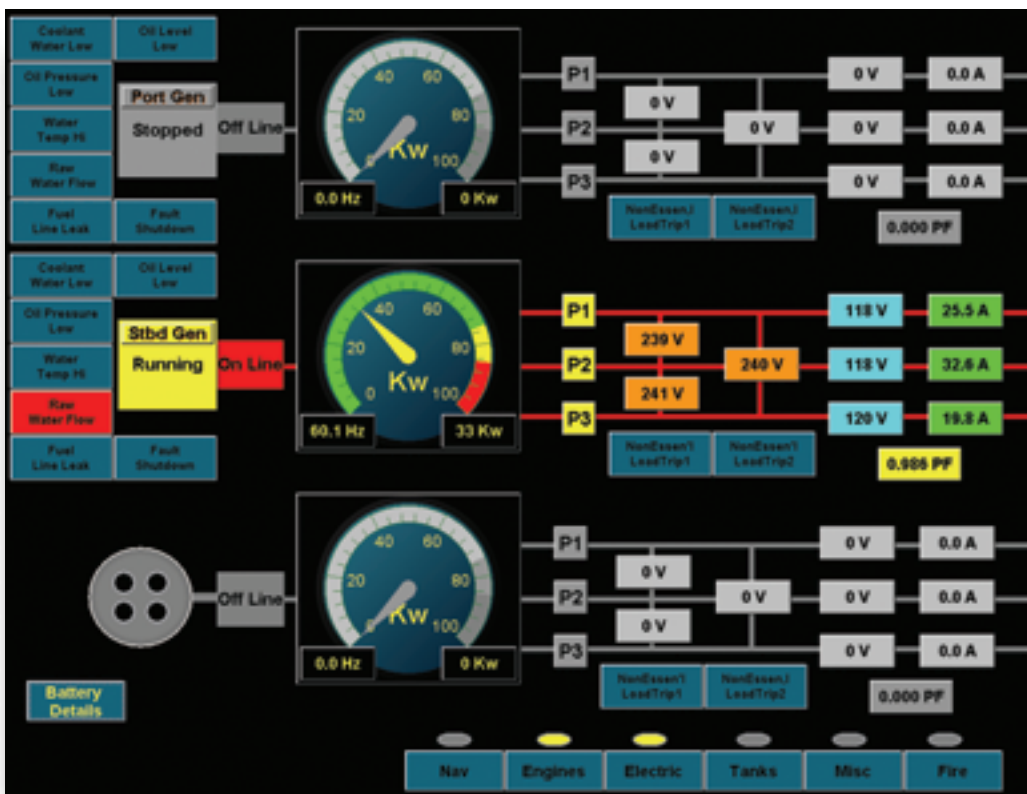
Coolant Water Low

Oil Level Low

Oil Pressure Low

Port Gen

Stopped

Off Line

Water Temp Hi

Raw Water Flow

Fuel Line Leak

Fault Shutdown

40 60 20 80 0 100

Kw

0.0 Hz

0 Kw

P1

P2

P3

0 V

0 V

0 V

0 V

0 V

0 V

0.0 A

0.0 A

0.0 A

NonEssen1 LoadTrip1

NonEssen1 LoadTrip2

0.000 PF

Coolant Water Low

Oil Level Low

Oil Pressure Low

Stbd Gen

Running

On Line

Water Temp Hi

Raw Water Flow

Fuel Line Leak

Fault Shutdown

40 60 20 80 0 100

Kw

60.1 Hz

33 Kw

P1

P2

P3

239 V

240 V

241 V

118 V

118 V

120 V

25.5 A

32.6 A

19.8 A

NonEssen1 LoadTrip1

NonEssen1 LoadTrip2

0.986 PF

Off Line

40 60 20 80 0 100

Kw

0.0 Hz

0 Kw

P1

P2

P3

0 V

0 V

0 V

0 V

0 V

0 V

0.0 A

0.0 A

0.0 A

NonEssen1 LoadTrip1

NonEssen1 LoadTrip2

0.000 PF

Battery Details

Nav

Engines

Electric

Tanks

Misc

Fire